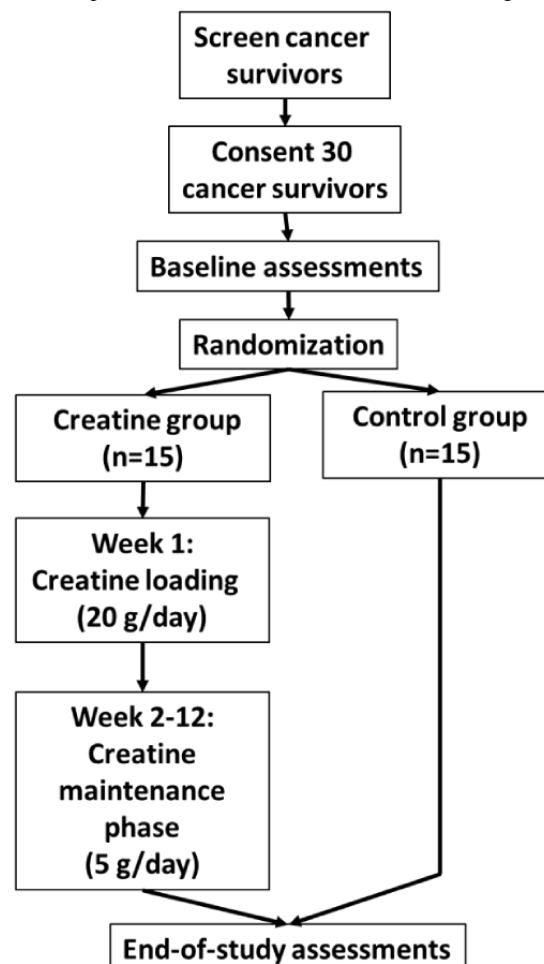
Screen cancer survivors

Consent 30 cancer survivors

Baseline assessments

Randomization

Creatine group (n=15)

Control group (n=15)

Week 1: Creatine loading (20 g/day)

Week 2-12: Creatine maintenance phase (5 g/day)

End-of-study assessments